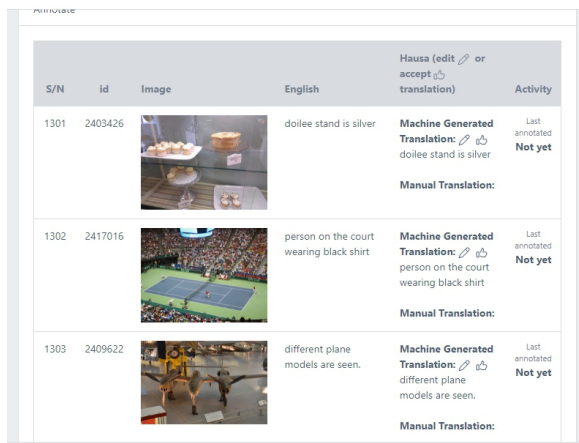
Annotate

| S/N | id | Image | English | Hausa (edit or accept translation) | Activity |
|---|---|---|---|---|---|
| 1301 | 2403426 | | doilee stand is silver | **Machine Generated Translation:** doilee stand is silver **Manual Translation:** | Last annotated **Not yet** |
| 1302 | 2417016 | | person on the court wearing black shirt | **Machine Generated Translation:** person on the court wearing black shirt **Manual Translation:** | Last annotated **Not yet** |
| 1303 | 2409622 | | different plane models are seen. | **Machine Generated Translation:** different plane models are seen. **Manual Translation:** | Last annotated **Not yet** |